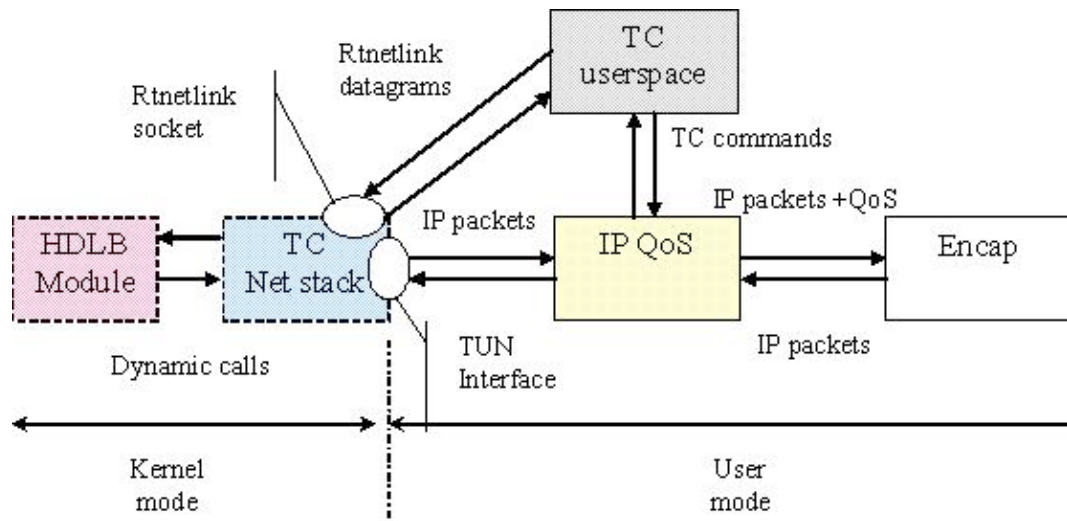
TC userspace

Rtnetlink datagrams

Rtnetlink socket

TC commands

IP packets +QoS

IP packets

HDLB Module

TC Net stack

IP QoS

Encap

IP packets

TUN Interface

Dynamic calls

Kernel mode

User mode